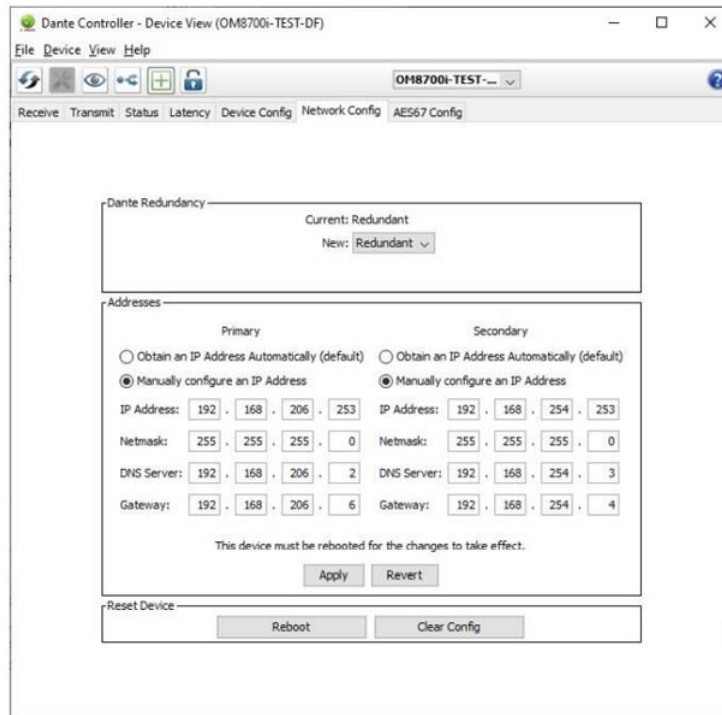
Dante Controller - Device View (OM8700i-TEST-DF)

File Device View Help

OM8700i-TEST-...

Receive Transmit Status Latency Device Config Network Config AES67 Config

Dante Redundancy

Current: Redundant

New: Redundant

Addresses

| Primary | | Secondary | |
|---|---|---|---|
| ○ Obtain an IP Address Automatically (default) | | ○ Obtain an IP Address Automatically (default) | |
| ◉ Manually configure an IP Address | | ◉ Manually configure an IP Address | |
| IP Address: | 192 . 168 . 206 . 253 | IP Address: | 192 . 168 . 254 . 253 |
| Netmask: | 255 . 255 . 255 . 0 | Netmask: | 255 . 255 . 255 . 0 |
| DNS Server: | 192 . 168 . 206 . 2 | DNS Server: | 192 . 168 . 254 . 3 |
| Gateway: | 192 . 168 . 206 . 6 | Gateway: | 192 . 168 . 254 . 4 |

This device must be rebooted for the changes to take effect.

Apply Revert

Reset Device

Reboot Clear Config